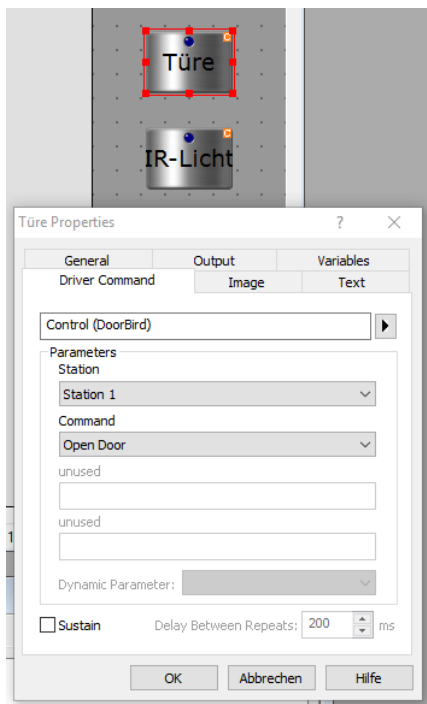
Türe

IR-Licht

Türe Properties ? X

General
Output
Variables
Driver Command
Image
Text

Control (DoorBird)

Parameters
Station
Station 1
Command
Open Door
unused
unused
Dynamic Parameter:

Sustain
Delay Between Repeats: 200 ms

OK
Abbrechen
Hilfe